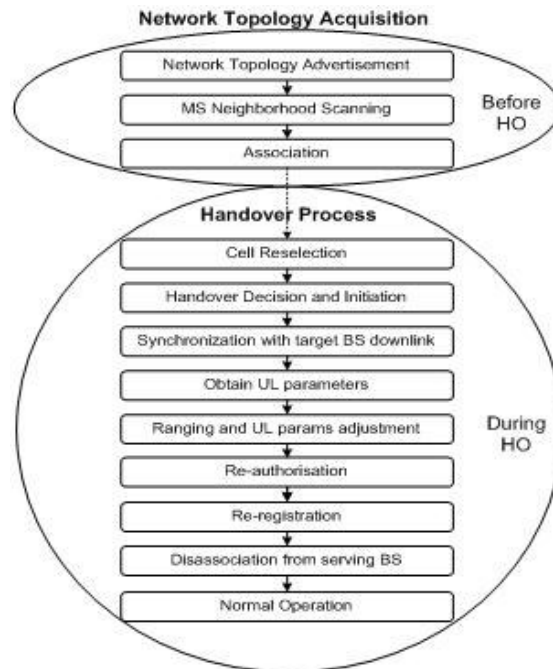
Network Topology Acquisition

Network Topology Advertisement

MS Neighborhood Scanning

Association

Before HO

Handover Process

Cell Reselection

Handover Decision and Initiation

Synchronization with target BS downlink

Obtain UL parameters

Ranging and UL params adjustment

Re-authorisation

Re-registration

Disassociation from serving BS

Normal Operation

During HO